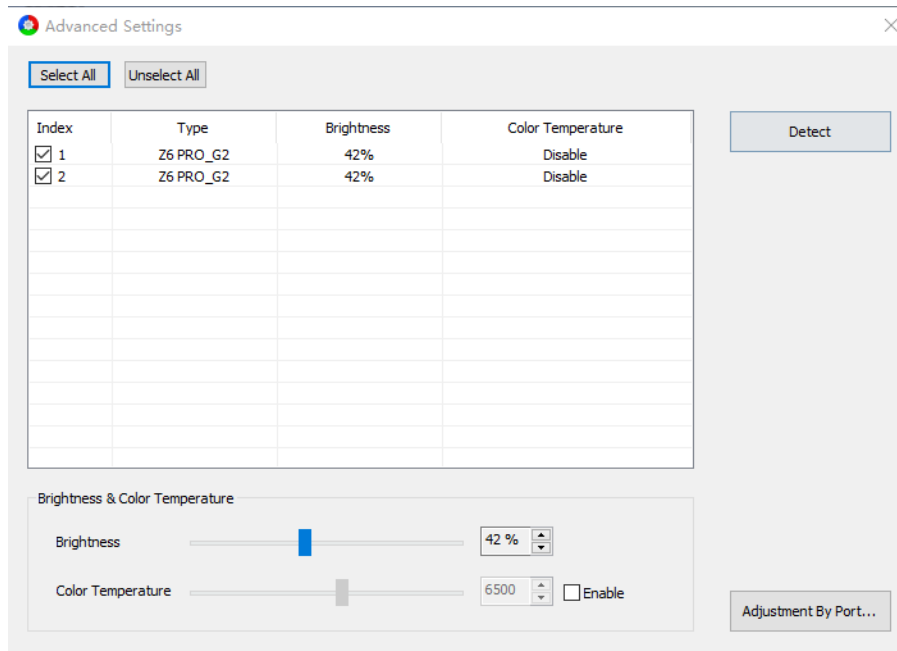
Advanced Settings

Select All | Unselect All

| Index | Type | Brightness | Color Temperature |
|---|---|---|---|
| 1 | Z6 PRO_G2 | 42% | Disable |
| 2 | Z6 PRO_G2 | 42% | Disable |

Detect

Brightness & Color Temperature

Brightness 42 %

Color Temperature 6500 Enable

Adjustment By Port...